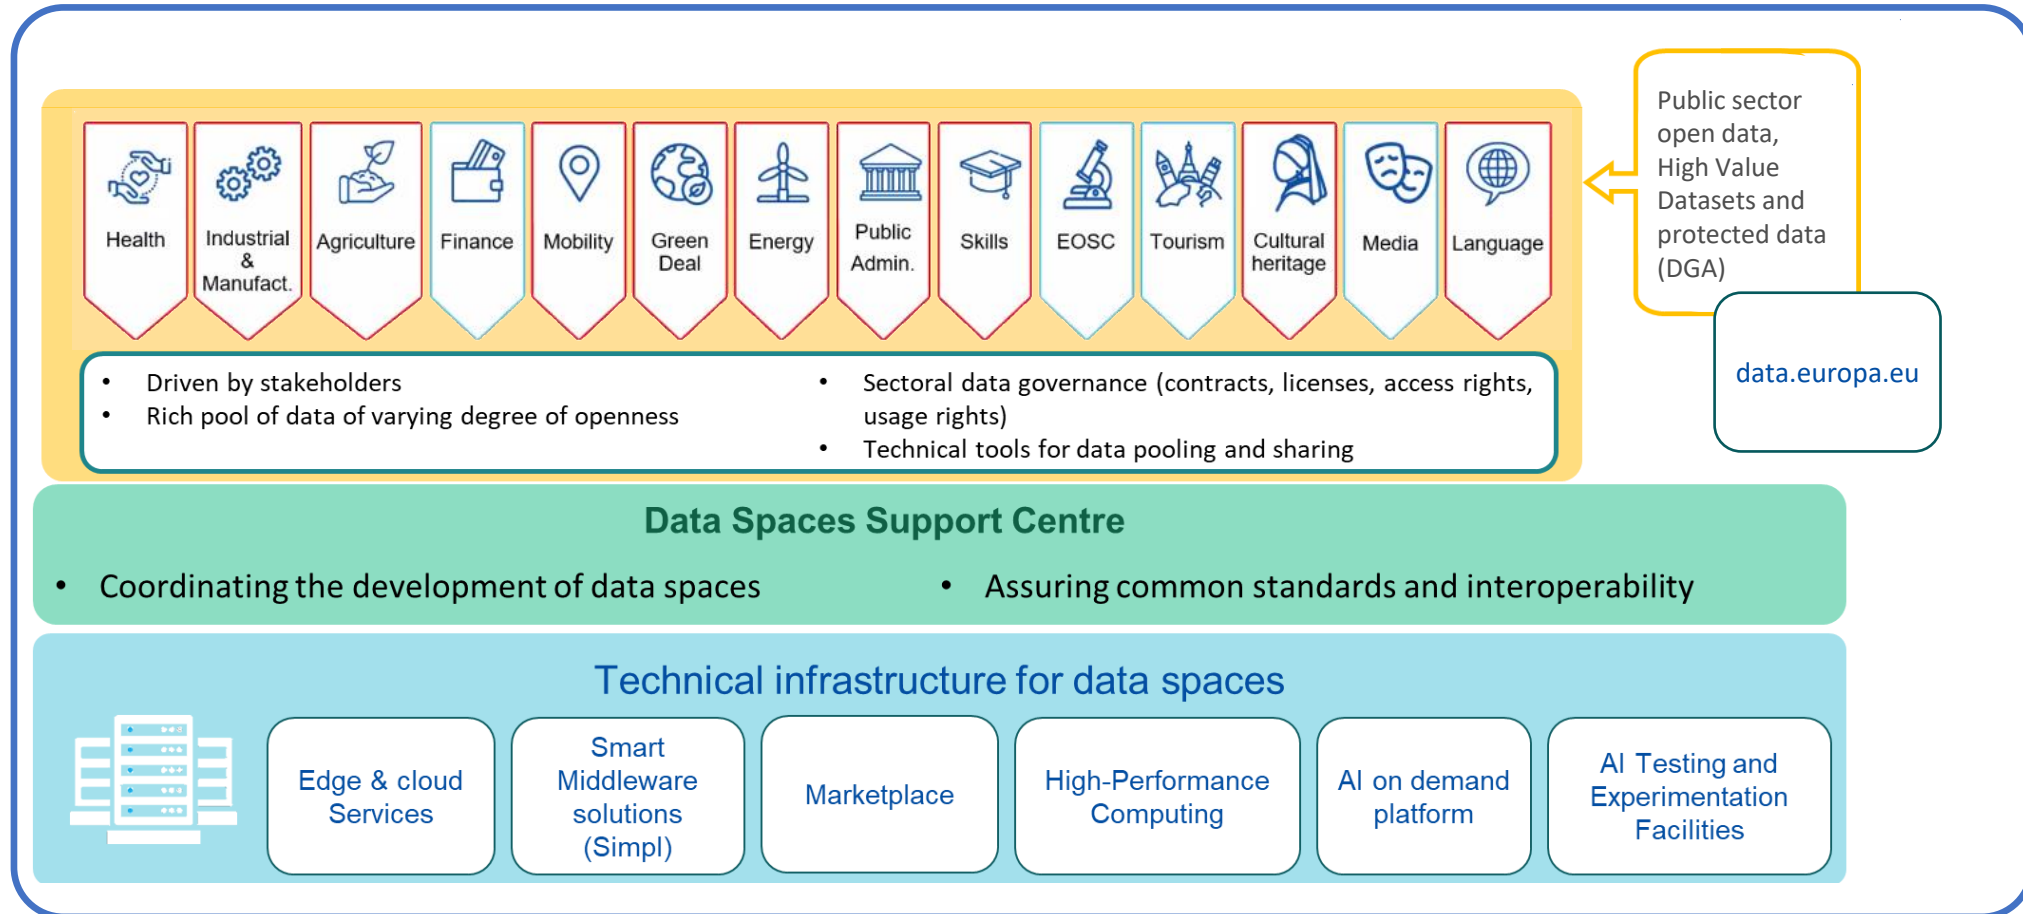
Health

Industrial & Manufact.

Agriculture

Finance

Mobility

Green Deal

Energy

Public Admin.

Skills

EOSC

Tourism

Cultural heritage

Media

Language

Public sector open data, High Value Datasets and protected data (DGA)

data.europa.eu

- Driven by stakeholders
- Rich pool of data of varying degree of openness

- Sectoral data governance (contracts, licenses, access rights, usage rights)
- Technical tools for data pooling and sharing

Data Spaces Support Centre

- Coordinating the development of data spaces
- Assuring common standards and interoperability

Technical infrastructure for data spaces

Edge & cloud Services

Smart Middleware solutions (Simpl)

Marketplace

High-Performance Computing

AI on demand platform

AI Testing and Experimentation Facilities